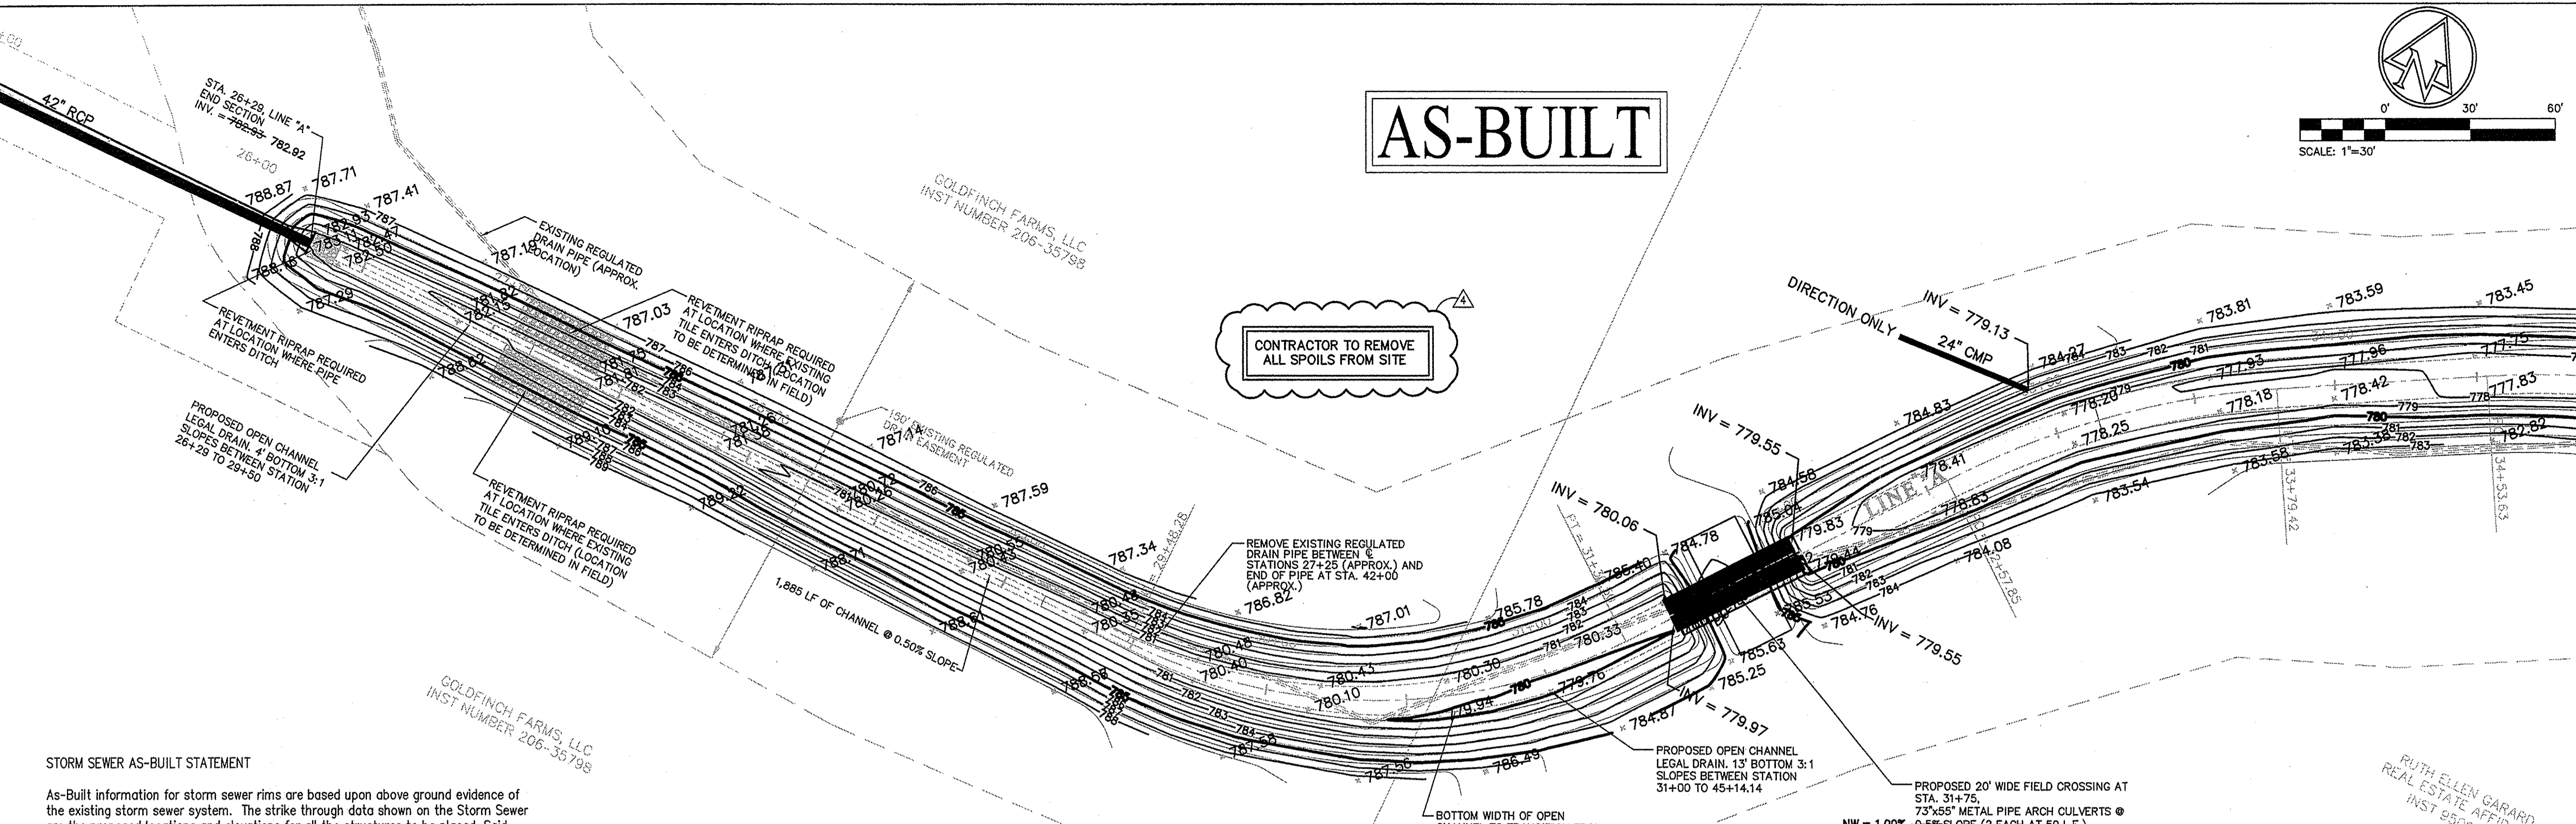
AS-BUILT

0' 30' 60'
SCALE: 1"=30'

42" RCP

STA. 26+29, LINE "A"
END SECTION
INV. = 782.93 782.92

26+00

788.87
787.71
787.41
788.18
787.29

EXISTING REGULATED DRAIN PIPE (APPROX. LOCATION)

787.18

GOLDFINCH FARMS, LLC
INST NUMBER 206-35798

REVETMENT RIPRAP REQUIRED AT LOCATION WHERE PIPE ENTERS DITCH

REVETMENT RIPRAP REQUIRED AT LOCATION WHERE EXISTING TILE ENTERS DITCH (LOCATION TO BE DETERMINED IN FIELD)

787.03

PROPOSED OPEN CHANNEL LEGAL DRAIN. 4' BOTTOM 3:1 SLOPES BETWEEN STATION 26+29 TO 29+50

788.62

REVETMENT RIPRAP REQUIRED AT LOCATION WHERE EXISTING TILE ENTERS DITCH (LOCATION TO BE DETERMINED IN FIELD)

150' EXISTING REGULATED DRAIN EASEMENT

787.59

789.22

1,885 LF OF CHANNEL @ 0.50% SLOPE

CONTRACTOR TO REMOVE ALL SPOILS FROM SITE

4

787.34

REMOVE EXISTING REGULATED DRAIN PIPE BETWEEN ℄ STATIONS 27+25 (APPROX.) AND END OF PIPE AT STA. 42+00 (APPROX.)

786.82

787.01

780.48
780.40
780.43
780.30
780.10
779.94
779.76

785.78
780.33

GOLDFINCH FARMS, LLC
INST NUMBER 206-35798

787.50
787.56
786.49

STORM SEWER AS-BUILT STATEMENT

As-Built information for storm sewer rims are based upon above ground evidence of the existing storm sewer system. The strike through data shown on the Storm Sewer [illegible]

BOTTOM WIDTH OF OPEN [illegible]

PROPOSED OPEN CHANNEL LEGAL DRAIN. 13' BOTTOM 3:1 SLOPES BETWEEN STATION 31+00 TO 45+14.14

INV = 780.06
784.78
INV = 779.55
784.58
785.04
779.83
INV = 779.97
784.87
785.25
785.63
784.76
INV = 779.55

DIRECTION ONLY
INV = 779.13
24" CMP

784.27
784.83
783.81
783.59
783.45
777.93
777.96
777.75
778.20
778.42
777.83
778.18
778.25
778.41
778.63
783.38
782.82
783.58
783.54
784.08

LINE "A"

33+79.42
34+53.63
32+57.85

PROPOSED 20' WIDE FIELD CROSSING AT STA. 31+75, 73"x55" METAL PIPE ARCH CULVERTS @ 0.5% SLOPE (2 EACH AT 50 L.F.)

NW = 1.00%

RUTH ELLEN GARARD
REAL ESTATE AFFID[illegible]
INST 950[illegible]